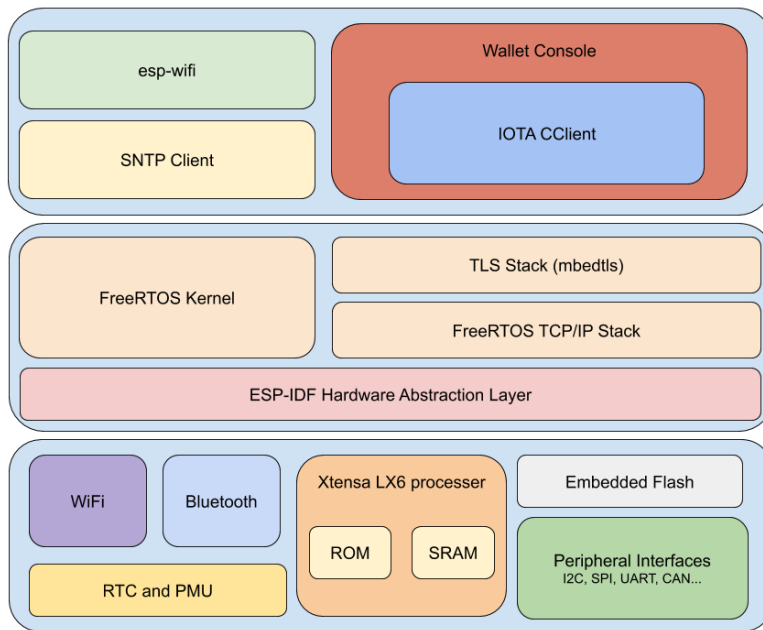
esp-wifi

SNTP Client

Wallet Console

IOTA CClient

FreeRTOS Kernel

TLS Stack (mbedtls)

FreeRTOS TCP/IP Stack

ESP-IDF Hardware Abstraction Layer

WiFi

Bluetooth

Xtensa LX6 processer

ROM

SRAM

Embedded Flash

Peripheral Interfaces
I2C, SPI, UART, CAN...

RTC and PMU